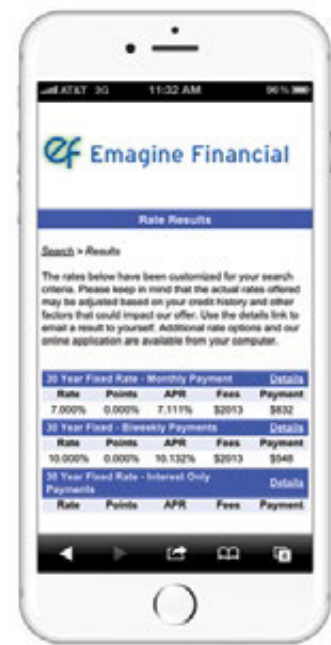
AT&T 3G 11:32 AM 96%

ef Emagine Financial

Rate Results

Search > Results

The rates below have been customized for your search criteria. Please keep in mind that the actual rates offered may be adjusted based on your credit history and other factors that could impact our offer. Use the details link to email a result to yourself. Additional rate options and our online application are available from your computer.

30 Year Fixed Rate - Monthly Payment Details

| Rate | Points | APR | Fees | Payment |
|---|---|---|---|---|
| 7.000% | 0.000% | 7.111% | $2013 | $632 |

30 Year Fixed - Biweekly Payments Details

| Rate | Points | APR | Fees | Payment |
|---|---|---|---|---|
| 10.000% | 0.000% | 10.132% | $2013 | $548 |

30 Year Fixed Rate - Interest Only Payments Details

| Rate | Points | APR | Fees | Payment |
|---|---|---|---|---|